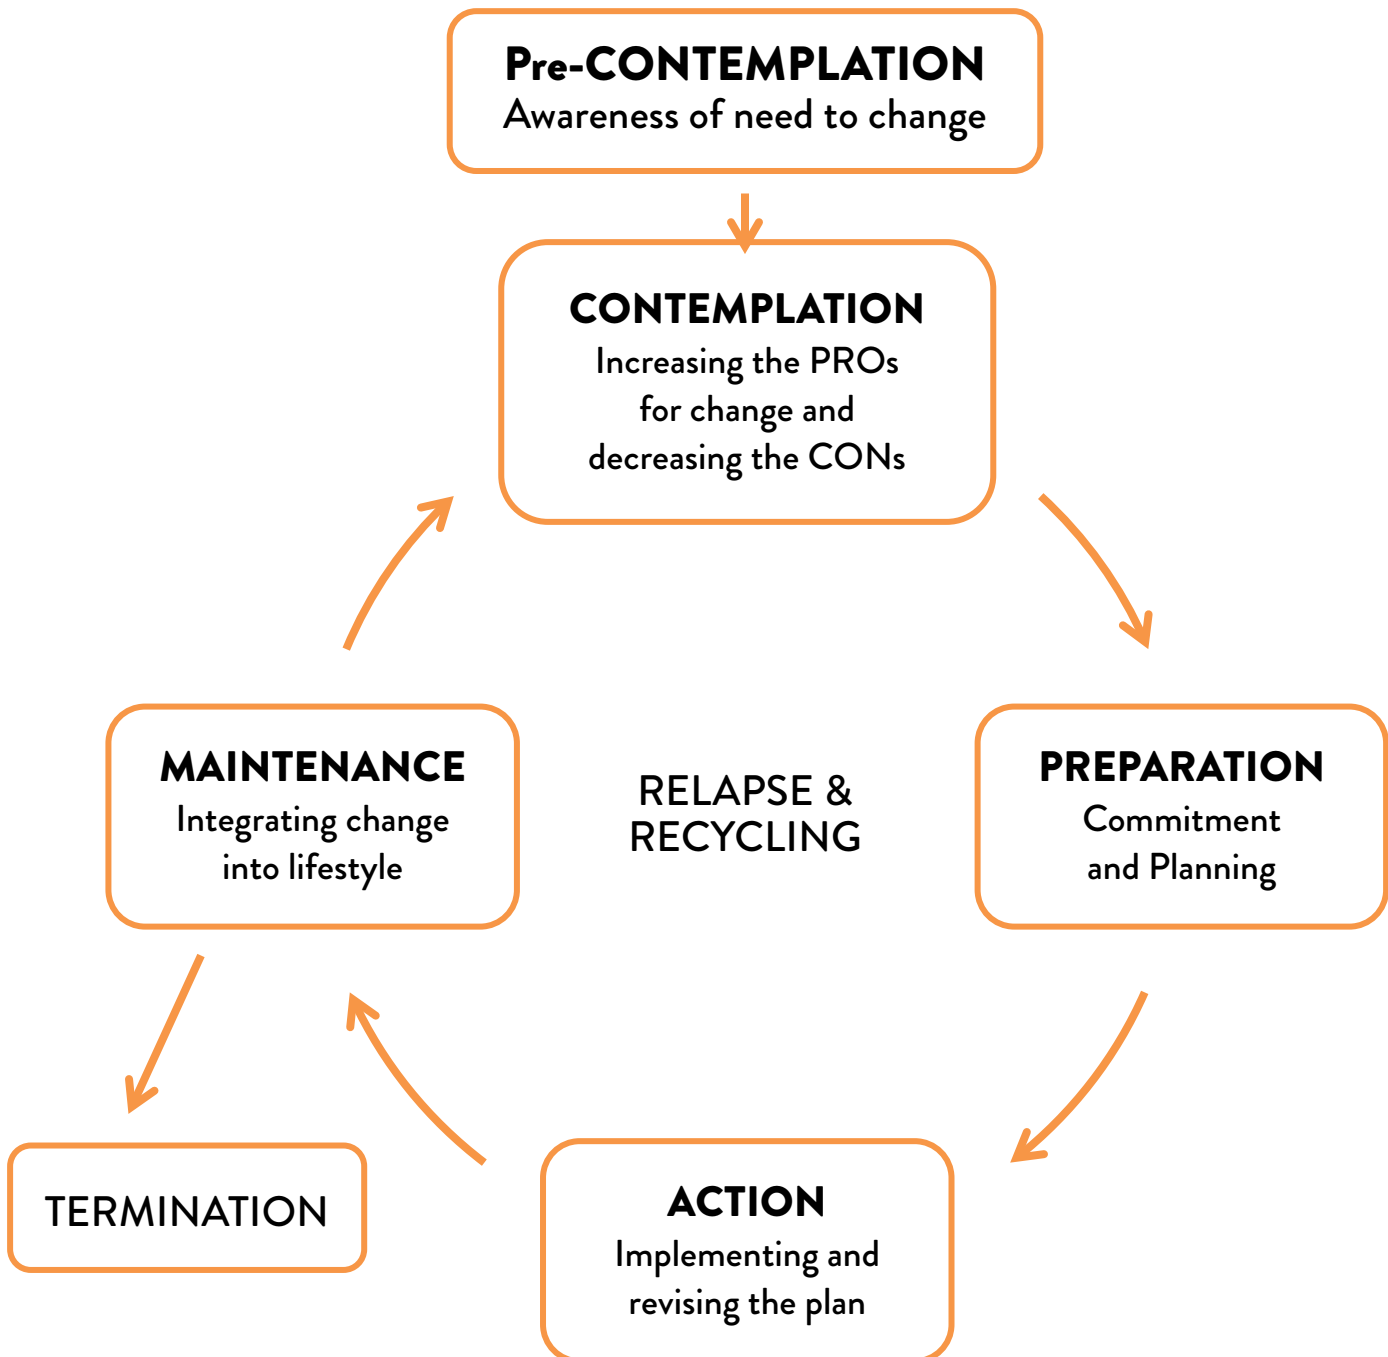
Pre-CONTEMPLATION
Awareness of need to change

CONTEMPLATION
Increasing the PROs for change and decreasing the CONs

MAINTENANCE
Integrating change into lifestyle

RELAPSE & RECYCLING

PREPARATION
Commitment and Planning

TERMINATION

ACTION
Implementing and revising the plan